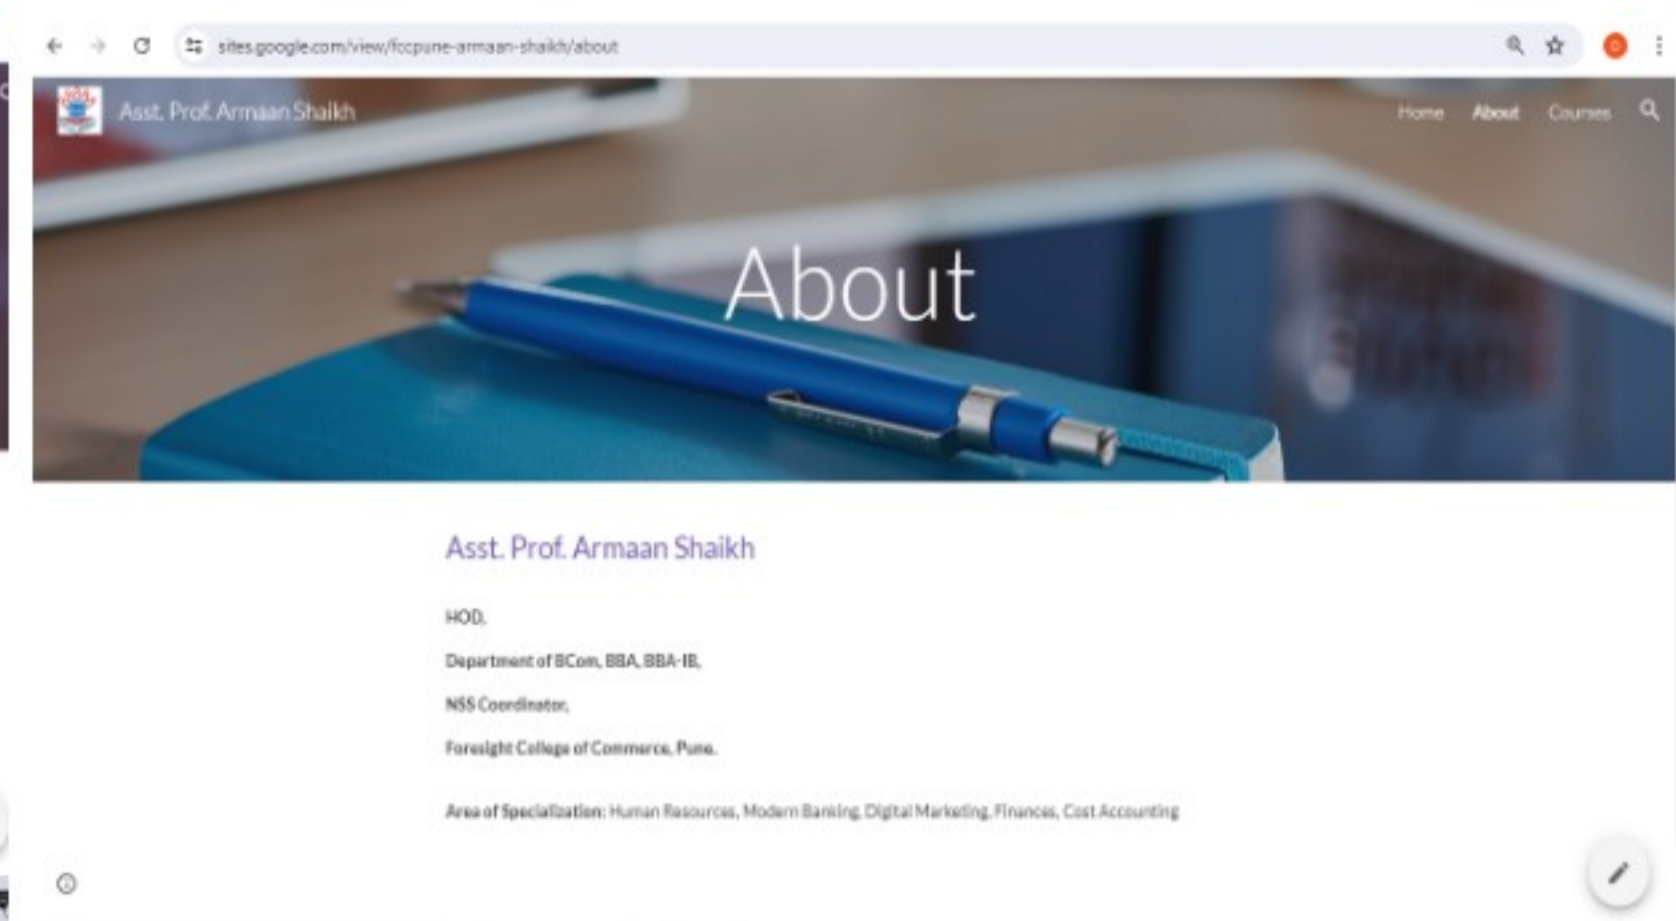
sites.google.com/view/fccpune-armaan-shaikh/about

Asst. Prof. Armaan Shaikh

Home About Courses

About

Asst. Prof. Armaan Shaikh

HOD,

Department of BCom, BBA, BBA-IB,

NSS Coordinator,

Foresight College of Commerce, Pune.

Area of Specialization: Human Resources, Modern Banking, Digital Marketing, Finances, Cost Accounting